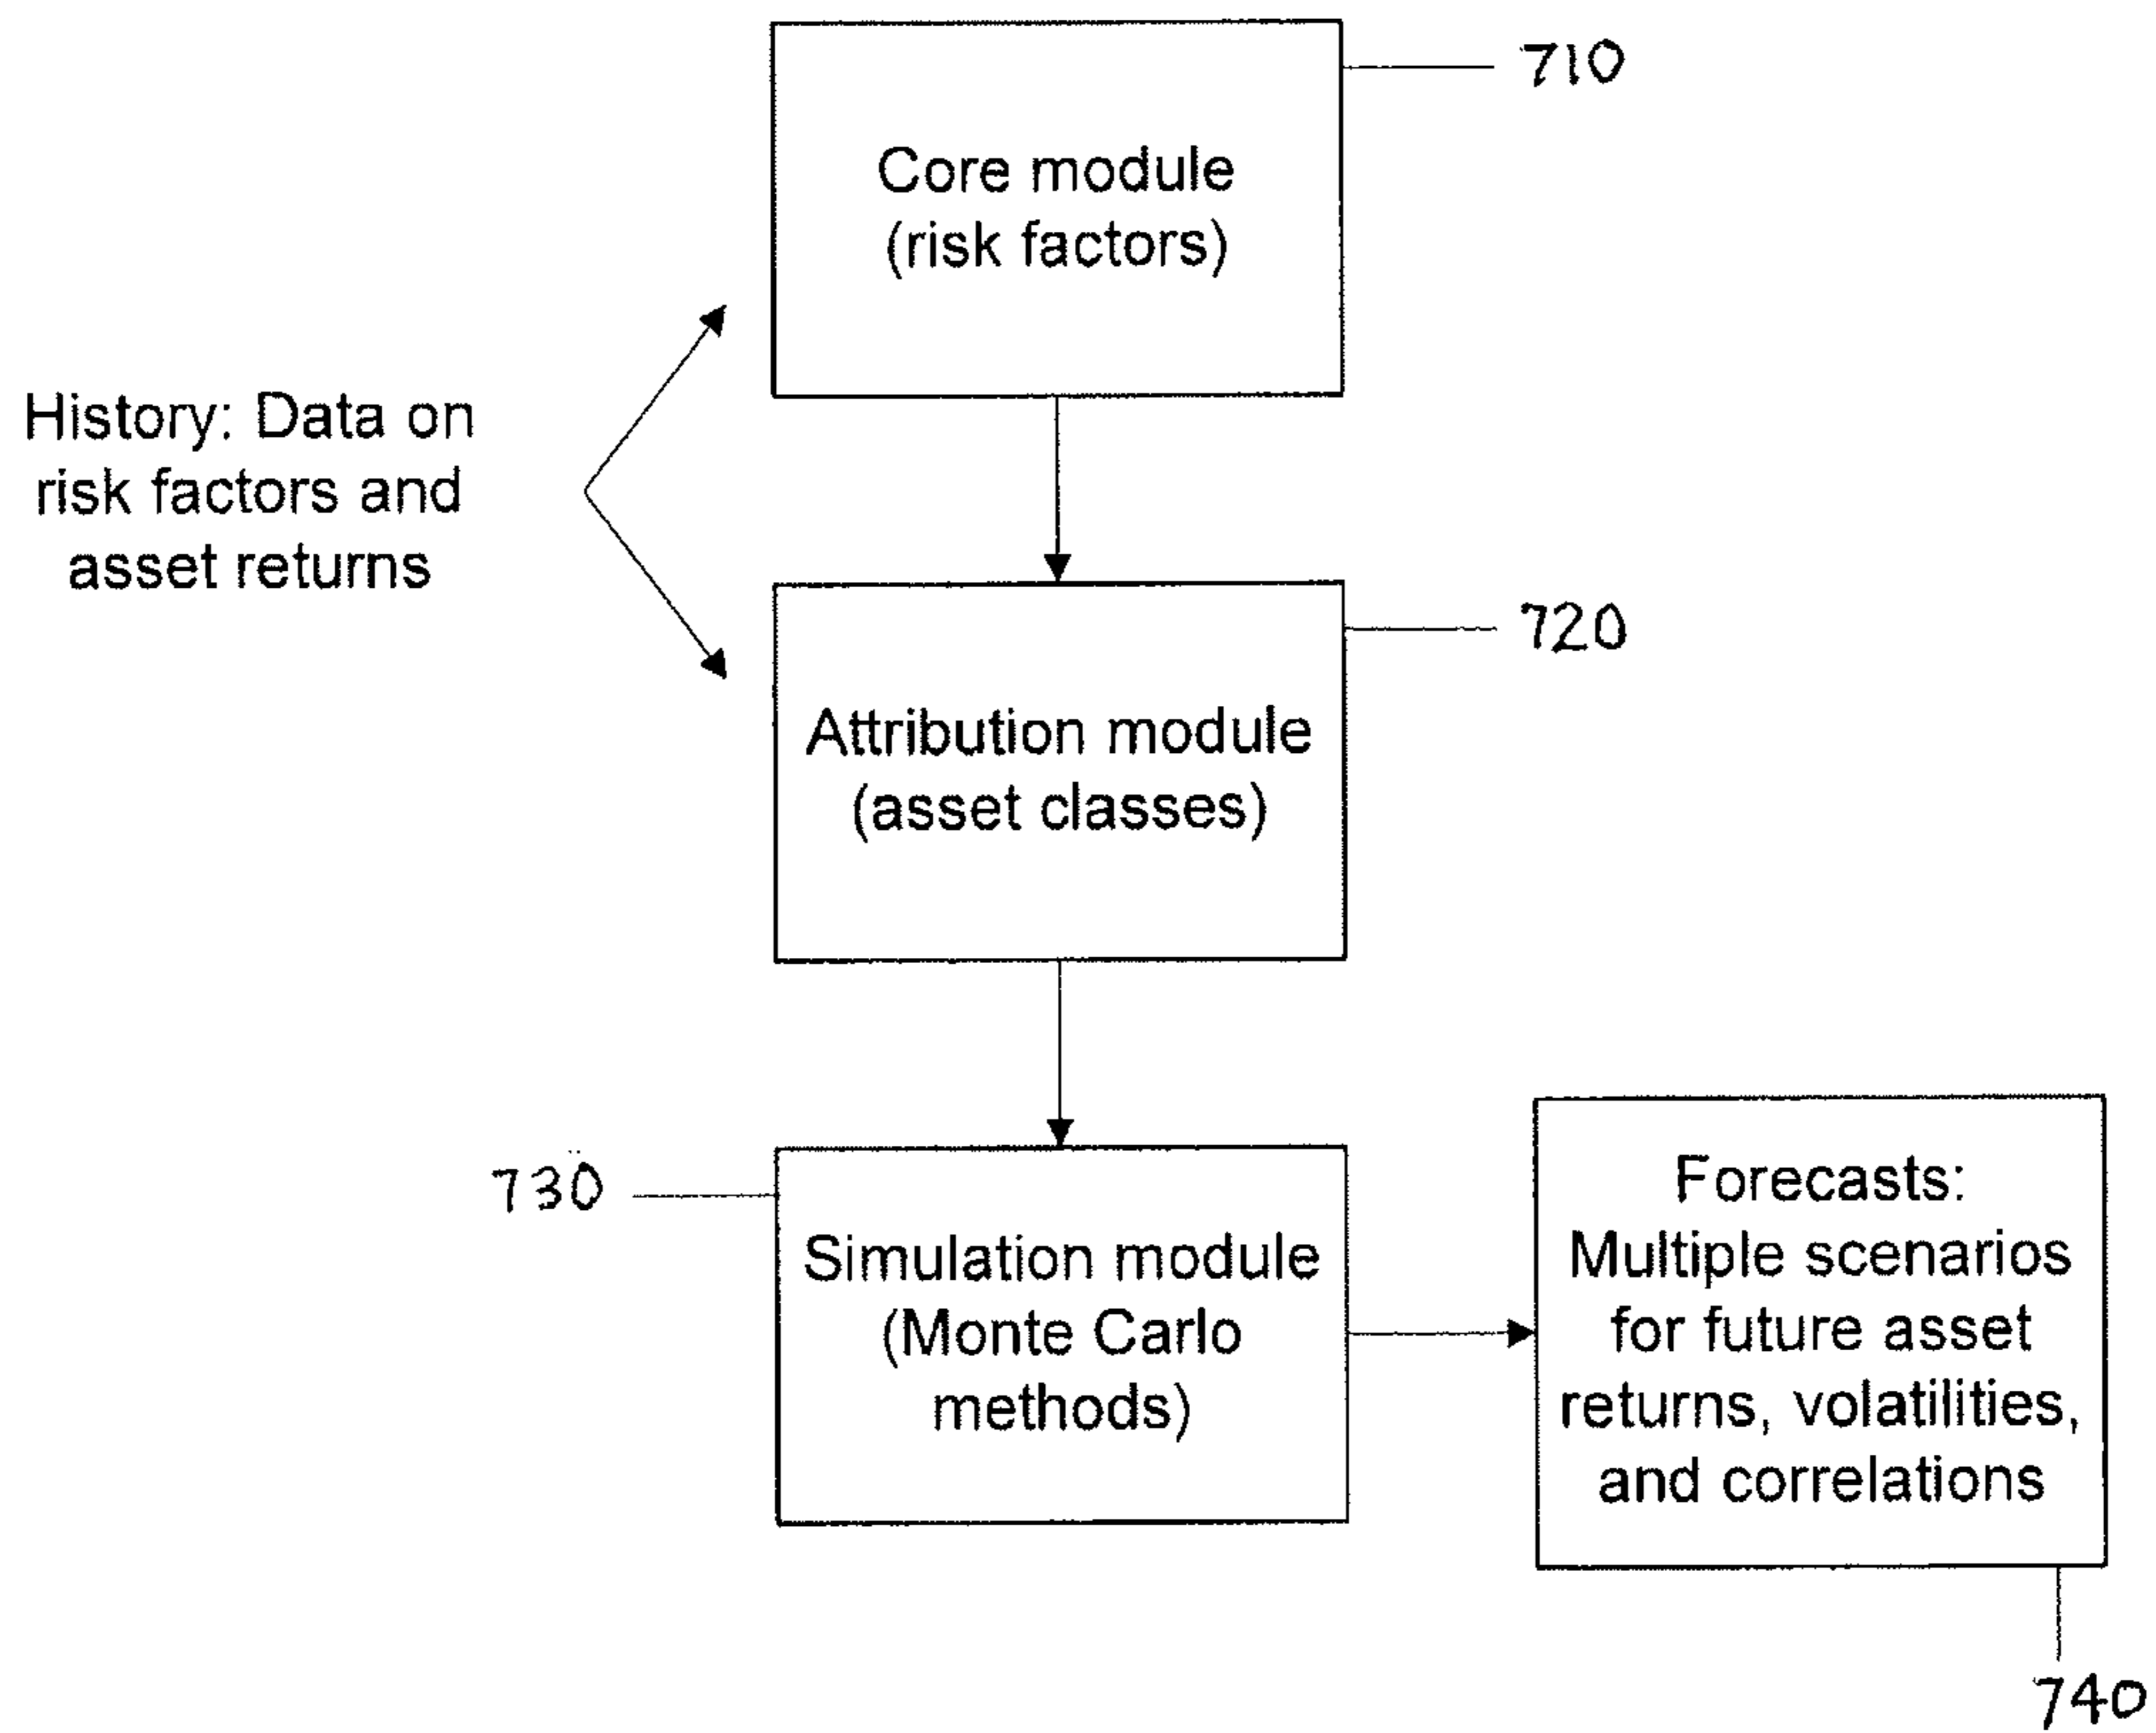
710

Core module (risk factors)

History: Data on risk factors and asset returns

720

Attribution module (asset classes)

730

Simulation module (Monte Carlo methods)

Forecasts: Multiple scenarios for future asset returns, volatilities, and correlations

740